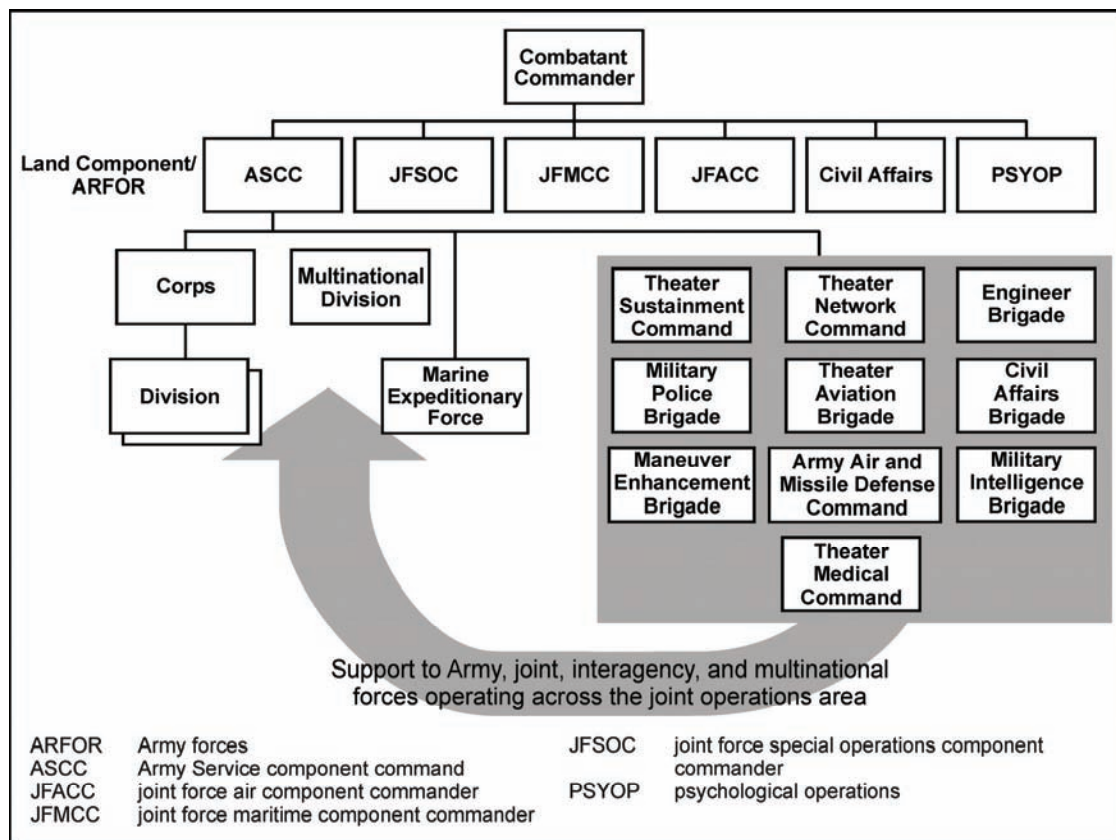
Combatant Commander

Land Component/ ARFOR

ASCC

JFSOC

JFMCC

JFACC

Civil Affairs

PSYOP

Corps

Multinational Division

Division

Marine Expeditionary Force

Theater Sustainment Command

Theater Network Command

Engineer Brigade

Military Police Brigade

Theater Aviation Brigade

Civil Affairs Brigade

Maneuver Enhancement Brigade

Army Air and Missile Defense Command

Military Intelligence Brigade

Theater Medical Command

Support to Army, joint, interagency, and multinational forces operating across the joint operations area

ARFOR Army forces
ASCC Army Service component command
JFACC joint force air component commander
JFMCC joint force maritime component commander
JFSOC joint force special operations component commander
PSYOP psychological operations